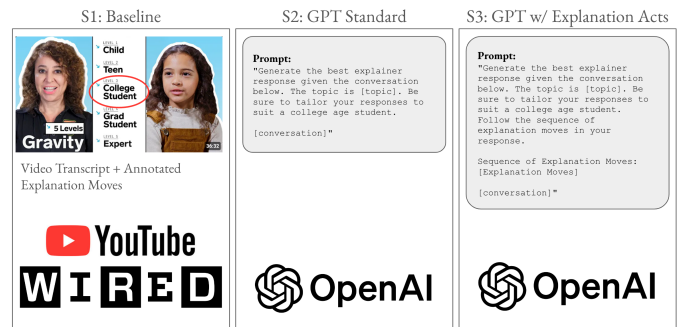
S1: Baseline

LEVEL 1
Child
LEVEL 2
Teen
LEVEL 3
College Student
LEVEL 4
Grad Student
LEVEL 5
Expert

5 Levels
Gravity
36:32

Video Transcript + Annotated Explanation Moves

YouTube

WIRED

S2: GPT Standard

Prompt:
"Generate the best explainer response given the conversation below. The topic is [topic]. Be sure to tailor your responses to suit a college age student.

[conversation]"

OpenAI

S3: GPT w/ Explanation Acts

Prompt:
"Generate the best explainer response given the conversation below. The topic is [topic]. Be sure to tailor your responses to suit a college age student. Follow the sequence of explanation moves in your response.

Sequence of Explanation Moves:
[Explanation Moves]

[conversation]"

OpenAI